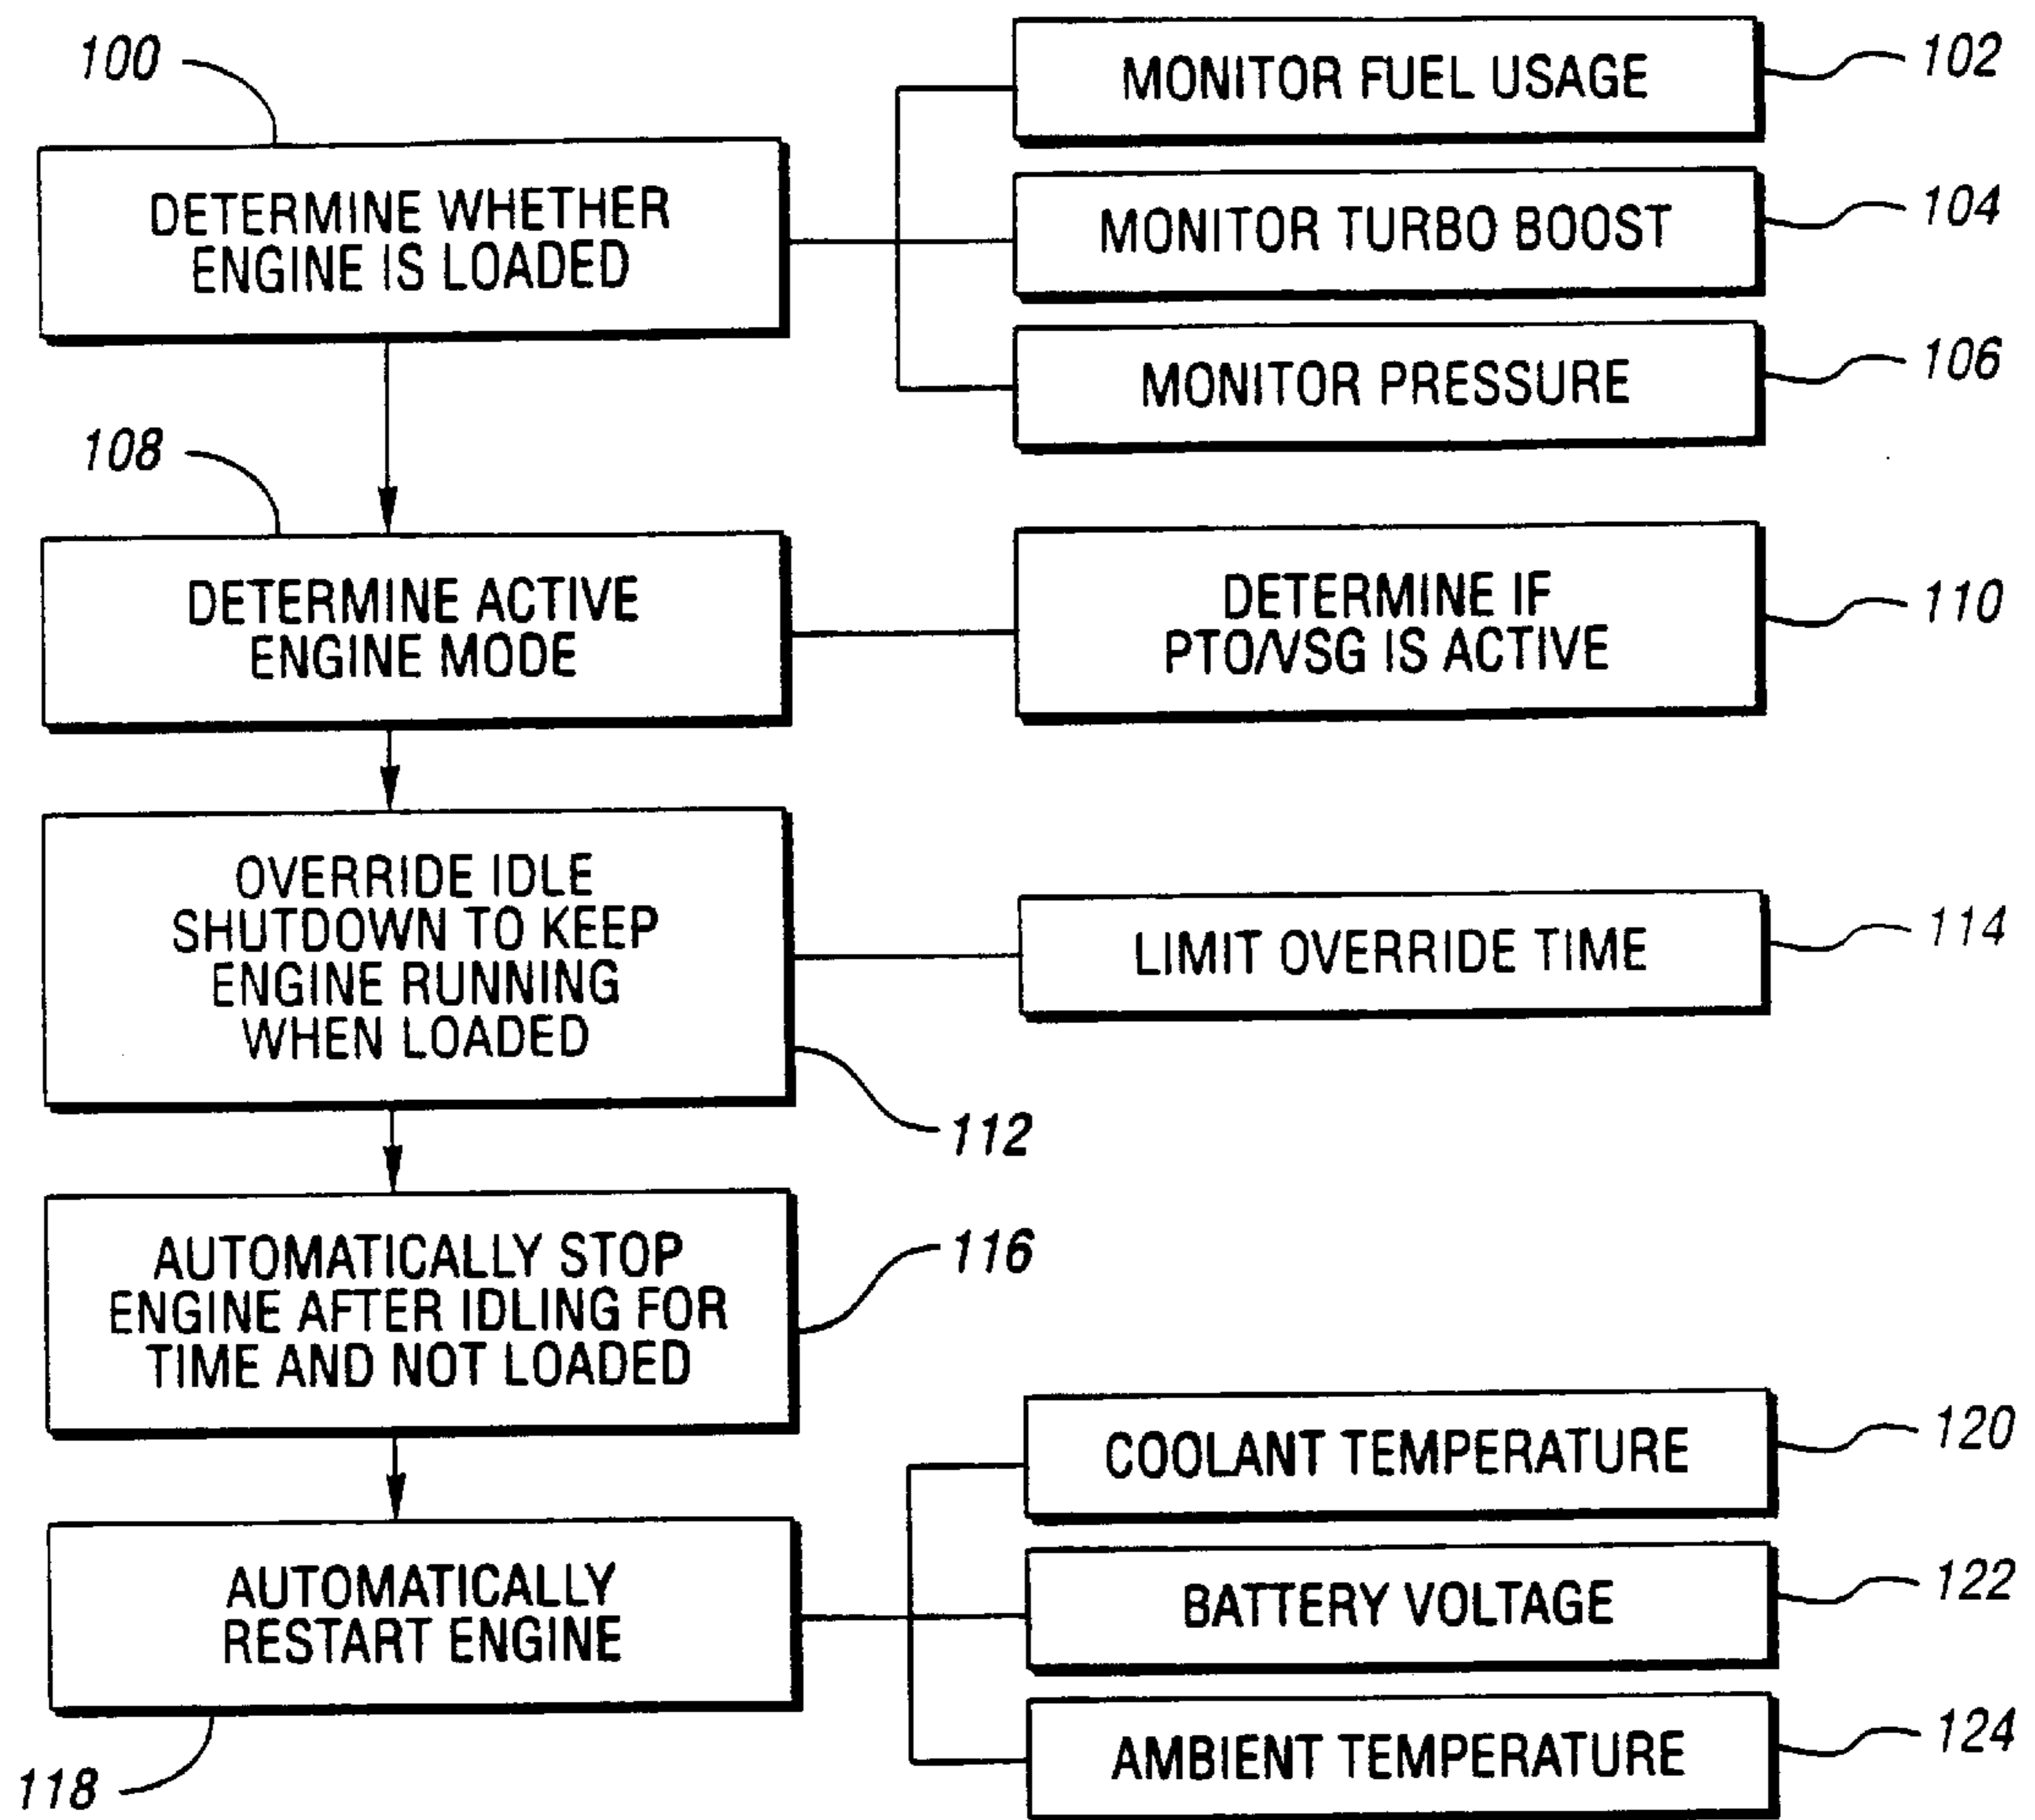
100

DETERMINE WHETHER ENGINE IS LOADED

MONITOR FUEL USAGE

102

MONITOR TURBO BOOST

104

MONITOR PRESSURE

106

108

DETERMINE ACTIVE ENGINE MODE

DETERMINE IF PTO/VSG IS ACTIVE

110

OVERRIDE IDLE SHUTDOWN TO KEEP ENGINE RUNNING WHEN LOADED

LIMIT OVERRIDE TIME

114

112

AUTOMATICALLY STOP ENGINE AFTER IDLING FOR TIME AND NOT LOADED

116

COOLANT TEMPERATURE

120

AUTOMATICALLY RESTART ENGINE

BATTERY VOLTAGE

122

AMBIENT TEMPERATURE

124

118